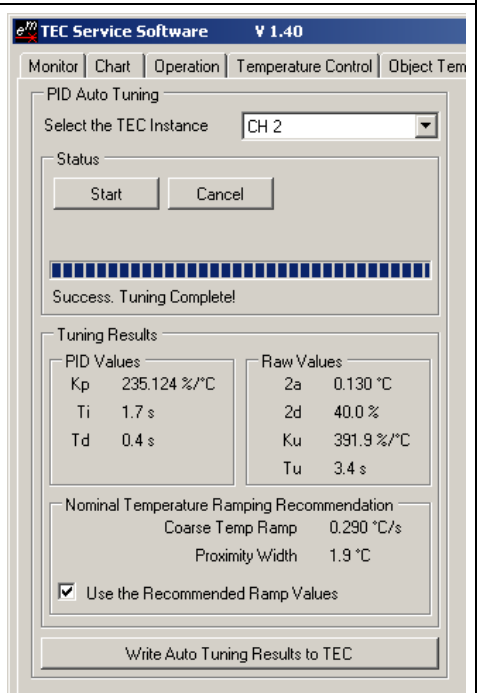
TEC Service Software V 1.40

Monitor | Chart | Operation | Temperature Control | Object Tem

PID Auto Tuning

Select the TEC Instance CH 2

Status

Start Cancel

Success. Tuning Complete!

Tuning Results

PID Values

Kp 235.124 %/°C
Ti 1.7 s
Td 0.4 s

Raw Values

2a 0.130 °C
2d 40.0 %
Ku 391.9 %/°C
Tu 3.4 s

Nominal Temperature Ramping Recommendation

Coarse Temp Ramp 0.290 °C/s
Proximity Width 1.9 °C

Use the Recommended Ramp Values

Write Auto Tuning Results to TEC